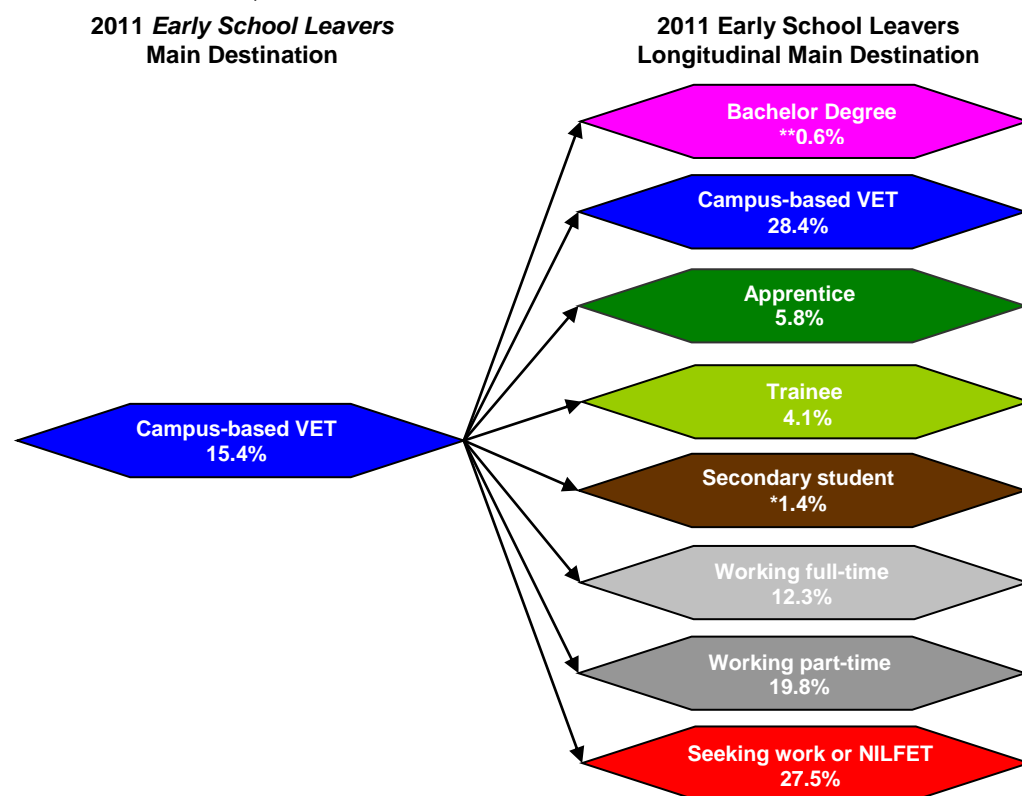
2011 *Early School Leavers*
Main Destination

2011 Early School Leavers
Longitudinal Main Destination

Campus-based VET
15.4%

Bachelor Degree
**0.6%

Campus-based VET
28.4%

Apprentice
5.8%

Trainee
4.1%

Secondary student
*1.4%

Working full-time
12.3%

Working part-time
19.8%

Seeking work or NILFET
27.5%